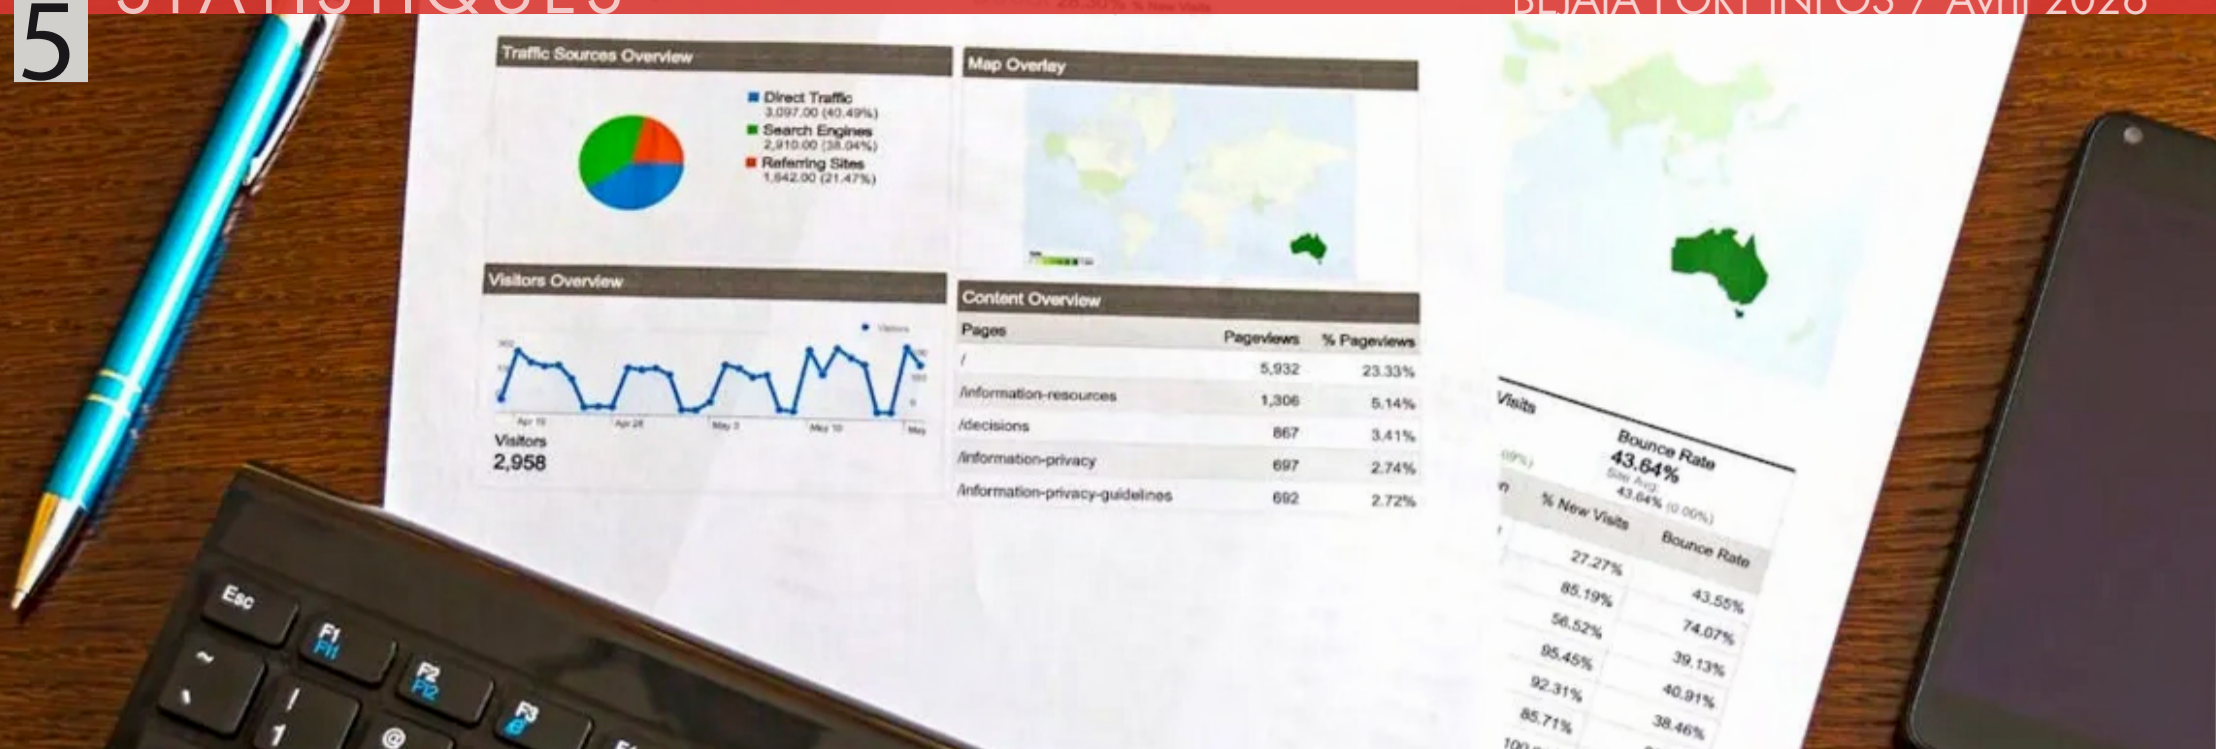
5 STATISTIQUES

BEJAIA FORT INFOS / Avril 2026

Traffic Sources Overview

Direct Traffic 3,097.00 (40.49%)
Search Engines 2,910.00 (38.04%)
Referring Sites 1,642.00 (21.47%)

Map Overlay

Visitors Overview

Visitors
2,958

Content Overview

| Pages | Pageviews | % Pageviews |
|---|---|---|
| / | 5,932 | 23.33% |
| /information-resources | 1,306 | 5.14% |
| /decisions | 867 | 3.41% |
| /information-privacy | 697 | 2.74% |
| /information-privacy-guidelines | 692 | 2.72% |

Visits

Bounce Rate
43.64%
Site Avg: 43.64% (0.00%)

| % New Visits | Bounce Rate |
|---|---|
| 27.27% | 43.55% |
| 85.19% | 74.07% |
| 56.52% | 39.13% |
| 95.45% | 40.91% |
| 92.31% | 38.46% |
| 85.71% | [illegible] |

Esc
F1
F2
F3